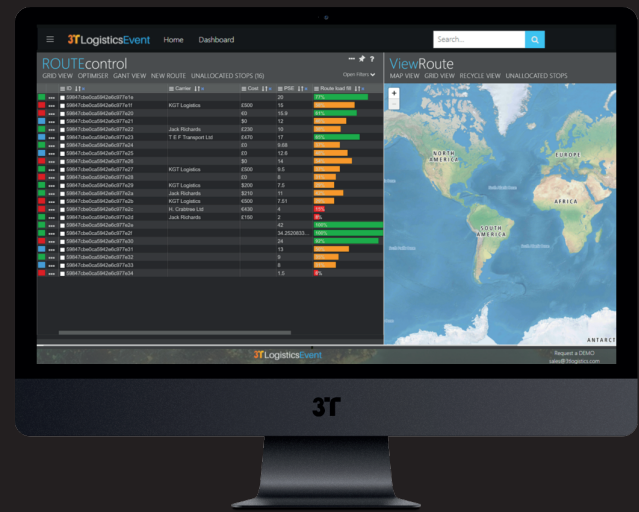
3T LogisticsEvent Home Dashboard

Search...

ROUTEcontrol

GRID VIEW OPTIMISER GANT VIEW NEW ROUTE UNALLOCATED STOPS (96)

Open Filters

| ID | Carrier | Cost | PSE | Route load fill |
|---|---|---|---|---|
| 59847cbe0ca5942e6c977e1a | | | 20 | 77% |
| 59847cbe0ca5942e6c977e11 | KGT Logistics | £500 | 15 | 66% |
| 59847cbe0ca5942e6c977e20 | | £0 | 15.9 | 61% |
| 59847cbe0ca5942e6c977e21 | | $0 | 12 | |
| 59847cbe0ca5942e6c977e22 | Jack Richards | £230 | 10 | |
| 59847cbe0ca5942e6c977e23 | T E F Transport Ltd | £470 | 17 | 60% |
| 59847cbe0ca5942e6c977e24 | | £0 | 0.68 | |
| 59847cbe0ca5942e6c977e25 | | £0 | 12.6 | |
| 59847cbe0ca5942e6c977e26 | | $0 | 14 | |
| 59847cbe0ca5942e6c977e27 | KGT Logistics | £500 | 9.6 | |
| 59847cbe0ca5942e6c977e28 | | £0 | 8 | |
| 59847cbe0ca5942e6c977e29 | KGT Logistics | $200 | 7.5 | |
| 59847cbe0ca5942e6c977e2a | Jack Richards | $210 | 11 | |
| 59847cbe0ca5942e6c977e2b | KGT Logistics | £500 | 7.51 | |
| 59847cbe0ca5942e6c977e2c | H. Crabtree Ltd | £430 | 4 | |
| 59847cbe0ca5942e6c977e2d | Jack Richards | £180 | 2 | |
| 59847cbe0ca5942e6c977e2e | | | 42 | 100% |
| 59847cbe0ca5942e6c977e2f | | | 34.2520833... | 100% |
| 59847cbe0ca5942e6c977e30 | | | 24 | 93% |
| 59847cbe0ca5942e6c977e31 | | | 13 | |
| 59847cbe0ca5942e6c977e32 | | | 9 | |
| 59847cbe0ca5942e6c977e33 | | | 8 | |
| 59847cbe0ca5942e6c977e34 | | | 1.5 | |

ViewRoute

MAP VIEW GRID VIEW RECYCLE VIEW UNALLOCATED STOPS

NORTH AMERICA
EUROPE
AFRICA
SOUTH AMERICA
ANTARCT

3T LogisticsEvent

Request a DEMO
sales@3tlogistics.com

3T